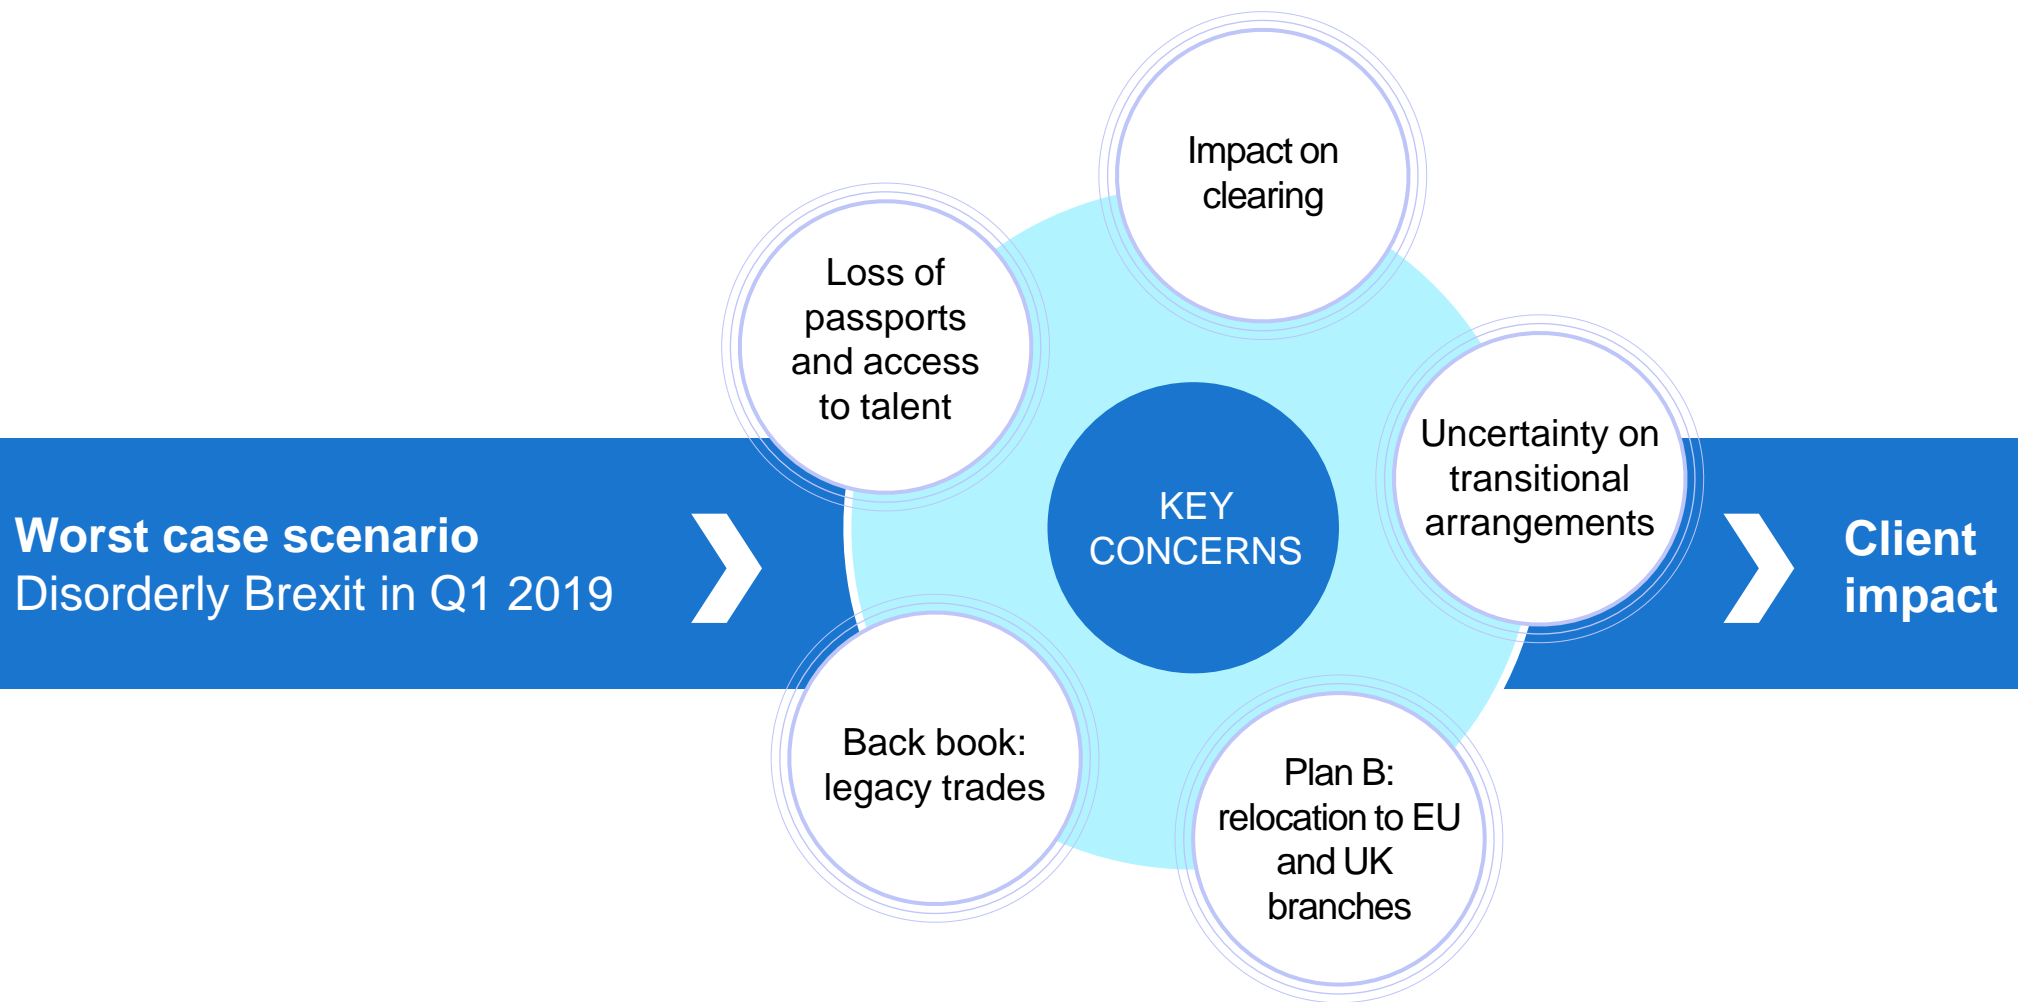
Worst case scenario
Disorderly Brexit in Q1 2019

Loss of passports and access to talent

Impact on clearing

KEY CONCERNS

Uncertainty on transitional arrangements

Back book: legacy trades

Plan B: relocation to EU and UK branches

Client impact